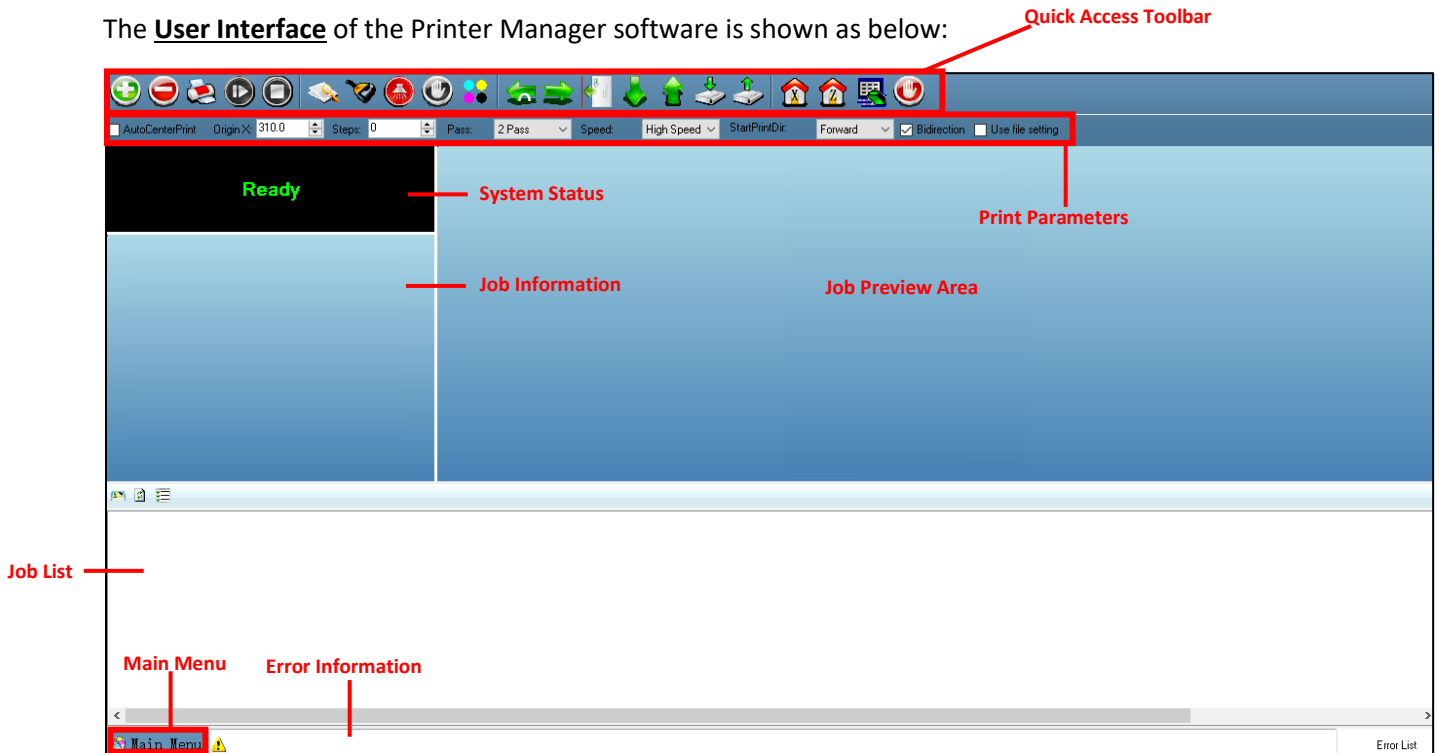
The **User Interface** of the Printer Manager software is shown as below:

Quick Access Toolbar

AutoCenterPrint Origin X: 310.0 Steps: 0 Pass: 2 Pass Speed: High Speed StartPrintDir: Forward Bidirection Use file setting

Ready

System Status

Print Parameters

Job Information

Job Preview Area

Job List

Main Menu

Error Information

Main Menu

Error List